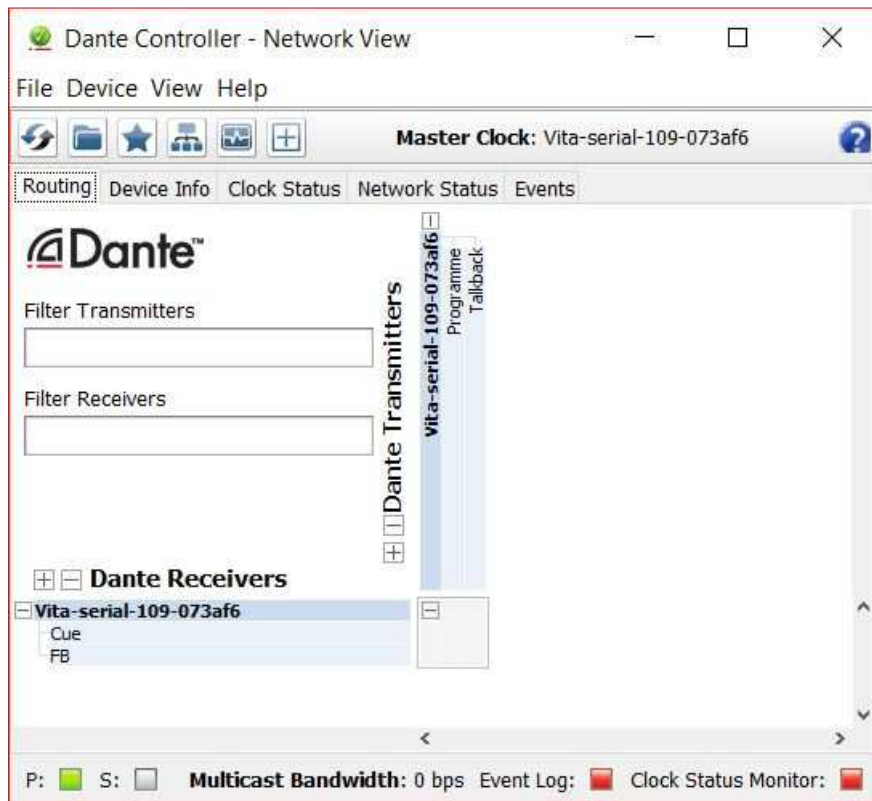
Dante Controller - Network View

File Device View Help

Master Clock: Vita-serial-109-073af6

Routing Device Info Clock Status Network Status Events

Dante™

Filter Transmitters

Filter Receivers

Dante Transmitters

Vita-serial-109-073af6

Programme

Talkback

Dante Receivers

Vita-serial-109-073af6

Cue

FB

P: S: Multicast Bandwidth: 0 bps Event Log: Clock Status Monitor: